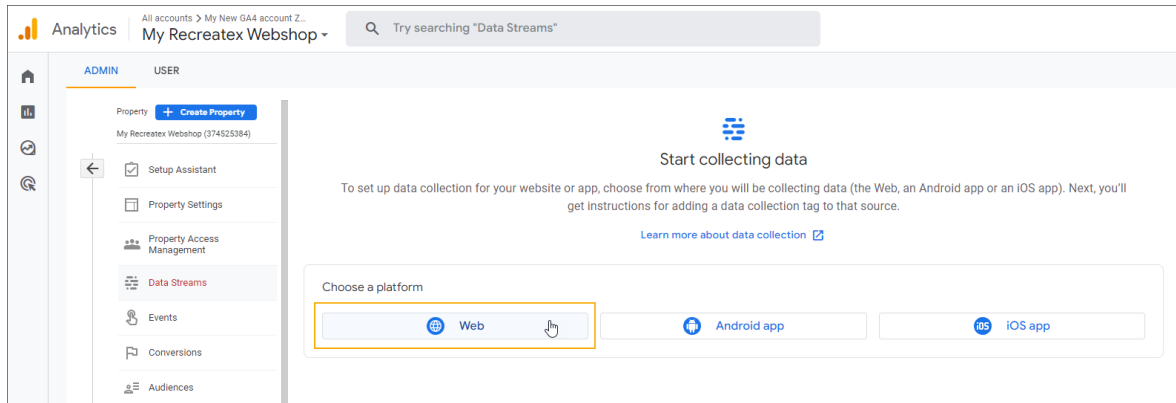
Analytics
All accounts > My New GA4 account Z...
My Recreatex Webshop
Try searching "Data Streams"

ADMIN
USER

Property
+ Create Property
My Recreatex Webshop (374525384)

Setup Assistant
Property Settings
Property Access Management
Data Streams
Events
Conversions
Audiences

Start collecting data

To set up data collection for your website or app, choose from where you will be collecting data (the Web, an Android app or an iOS app). Next, you'll get instructions for adding a data collection tag to that source.

Learn more about data collection

Choose a platform

Web
Android app
iOS
iOS app